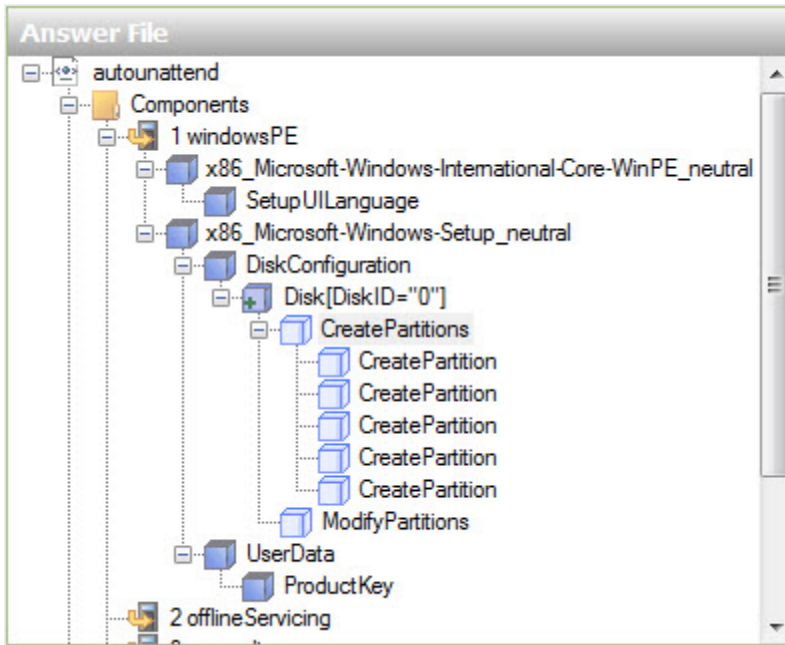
Answer File

autounattend
Components
1 windowsPE
x86_Microsoft-Windows-International-Core-WinPE_neutral
SetupUILanguage
x86_Microsoft-Windows-Setup_neutral
DiskConfiguration
Disk[DiskID="0"]
CreatePartitions
CreatePartition
CreatePartition
CreatePartition
CreatePartition
CreatePartition
ModifyPartitions
UserData
ProductKey
2 offlineServicing
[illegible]